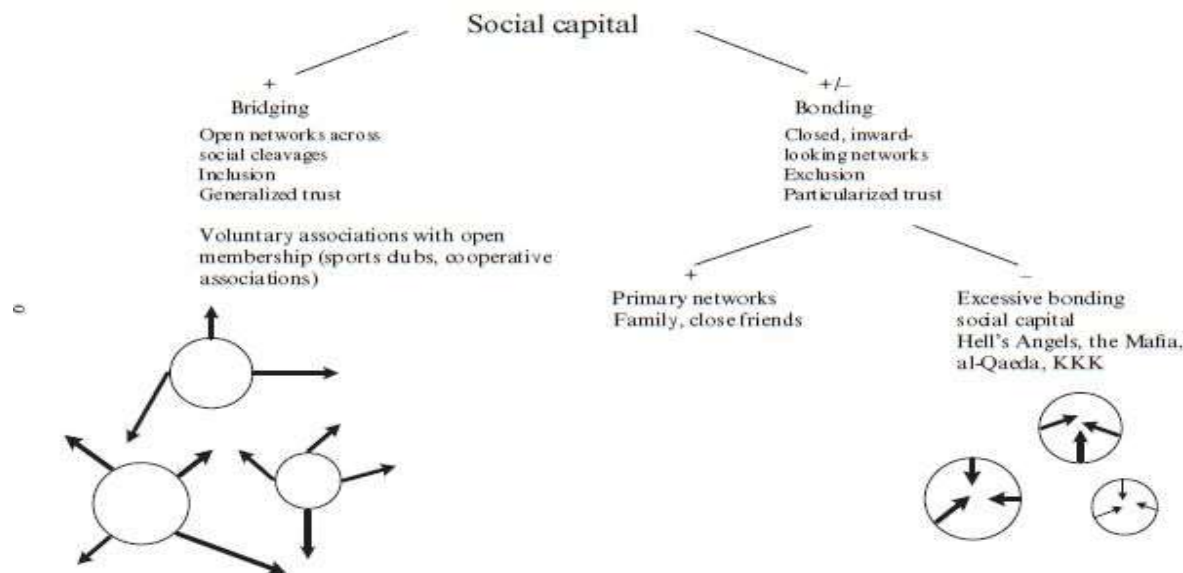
Social capital

+
Bridging
Open networks across social cleavages
Inclusion
Generalized trust

Voluntary associations with open membership (sports dubs, cooperative associations)

+/–
Bonding
Closed, inward-looking networks
Exclusion
Particularized trust

+
Primary networks
Family, close friends

–
Excessive bonding social capital
Hell's Angels, the Mafia, al-Qaeda, KKK

0